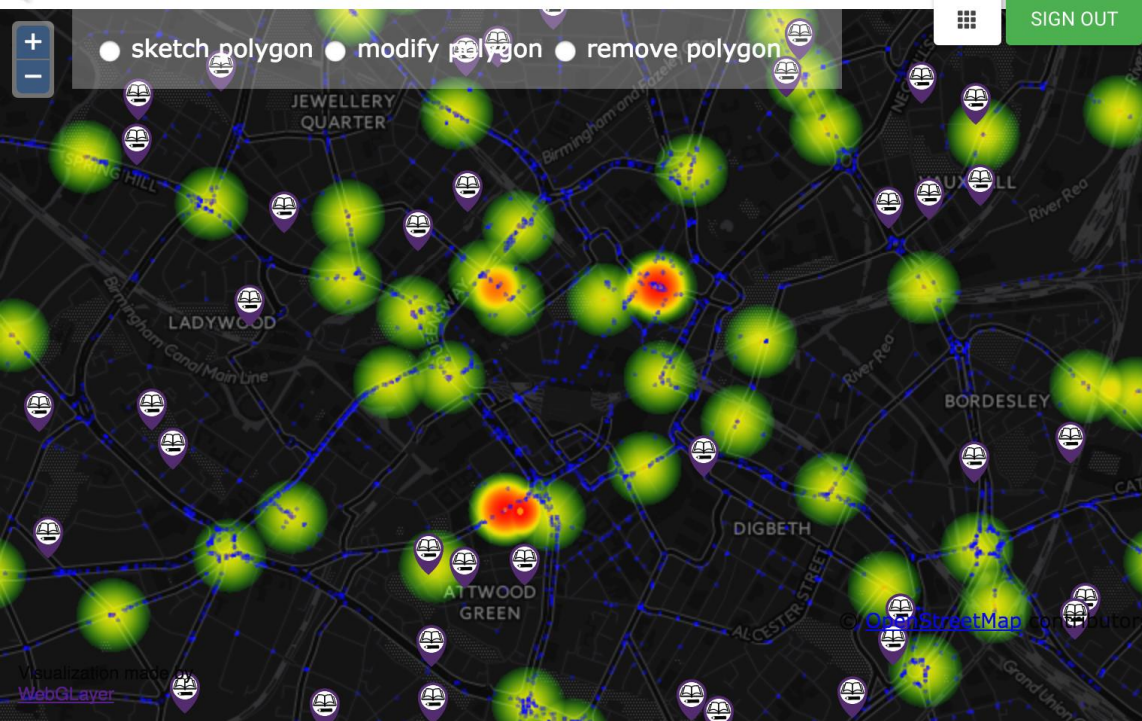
+
−
sketch polygon modify polygon remove polygon
SIGN OUT
JEWELLERY QUARTER
Birmingham and Fazeley
SPRING HILL
VAUXHALL
River Rea
LADYWOOD
Birmingham Canal Main Line
River Rea
BORDESLEY
DIGBETH
ATTWOOD GREEN
ALCESTER STREET
© OpenStreetMap contributors
Grand Union
Visualization made by
WebGLayer